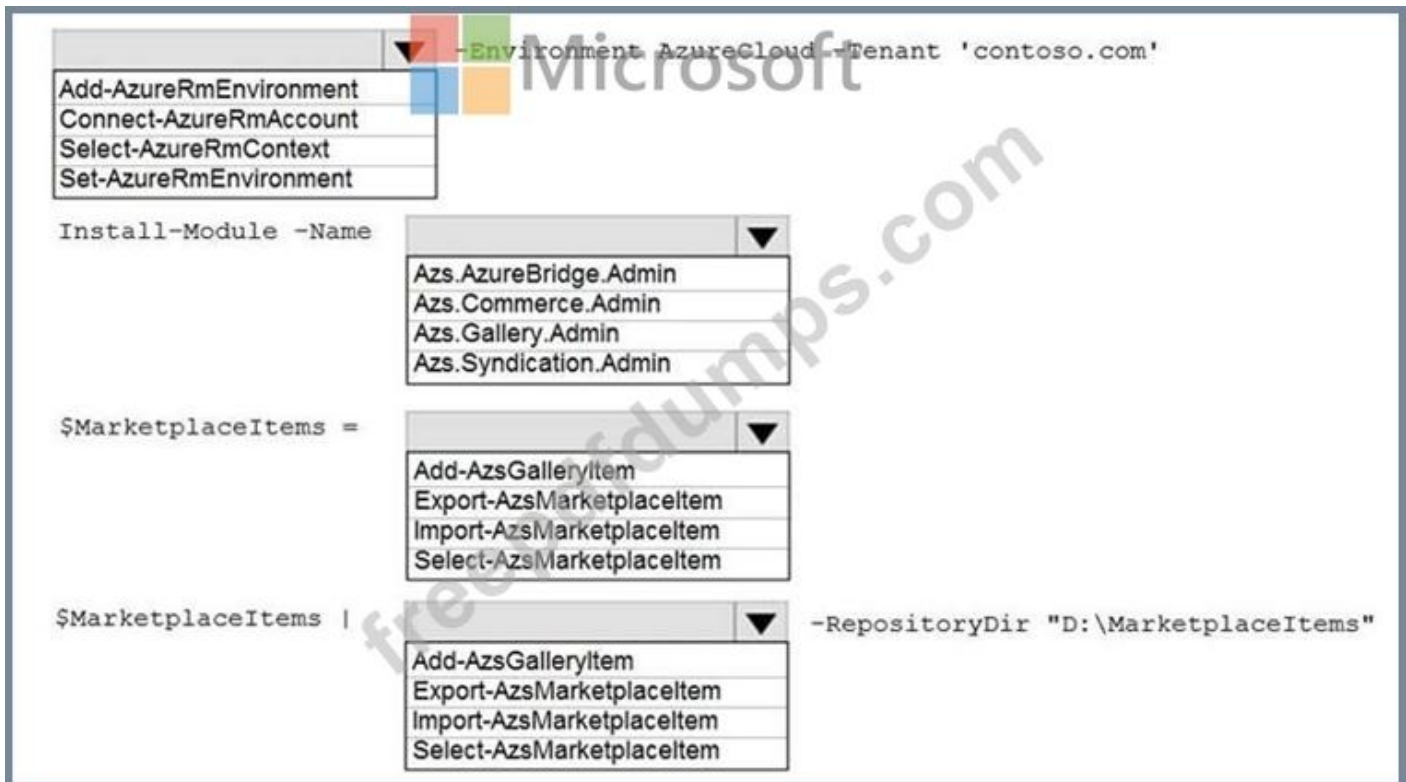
-Environment AzureCloud -Tenant 'contoso.com'

Microsoft

Add-AzureRmEnvironment
Connect-AzureRmAccount
Select-AzureRmContext
Set-AzureRmEnvironment

Install-Module -Name

Azs.AzureBridge.Admin
Azs.Commerce.Admin
Azs.Gallery.Admin
Azs.Syndication.Admin

$MarketplaceItems =

Add-AzsGalleryItem
Export-AzsMarketplaceItem
Import-AzsMarketplaceItem
Select-AzsMarketplaceItem

$MarketplaceItems |

-RepositoryDir "D:\MarketplaceItems"

Add-AzsGalleryItem
Export-AzsMarketplaceItem
Import-AzsMarketplaceItem
Select-AzsMarketplaceItem

freepdfdumps.com